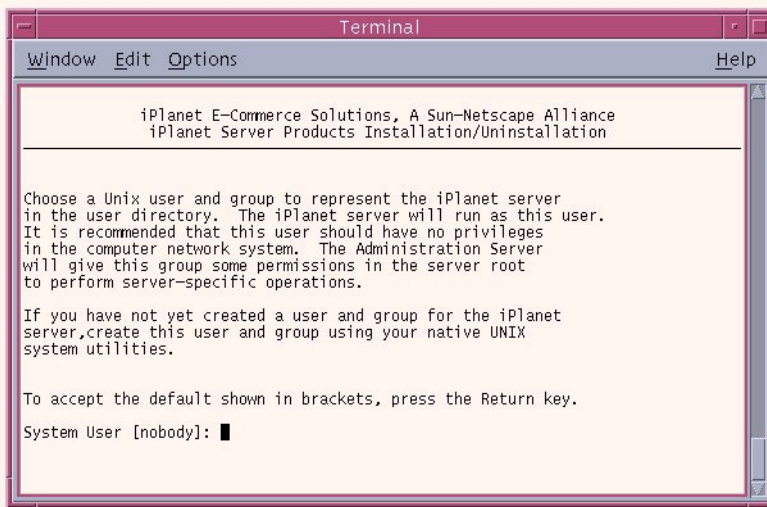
Terminal

Window Edit Options Help

iPlanet E-Commerce Solutions, A Sun-Netscape Alliance
iPlanet Server Products Installation/Uninstallation

Choose a Unix user and group to represent the iPlanet server in the user directory. The iPlanet server will run as this user. It is recommended that this user should have no privileges in the computer network system. The Administration Server will give this group some permissions in the server root to perform server-specific operations.

If you have not yet created a user and group for the iPlanet server,create this user and group using your native UNIX system utilities.

To accept the default shown in brackets, press the Return key.

System User [nobody]: